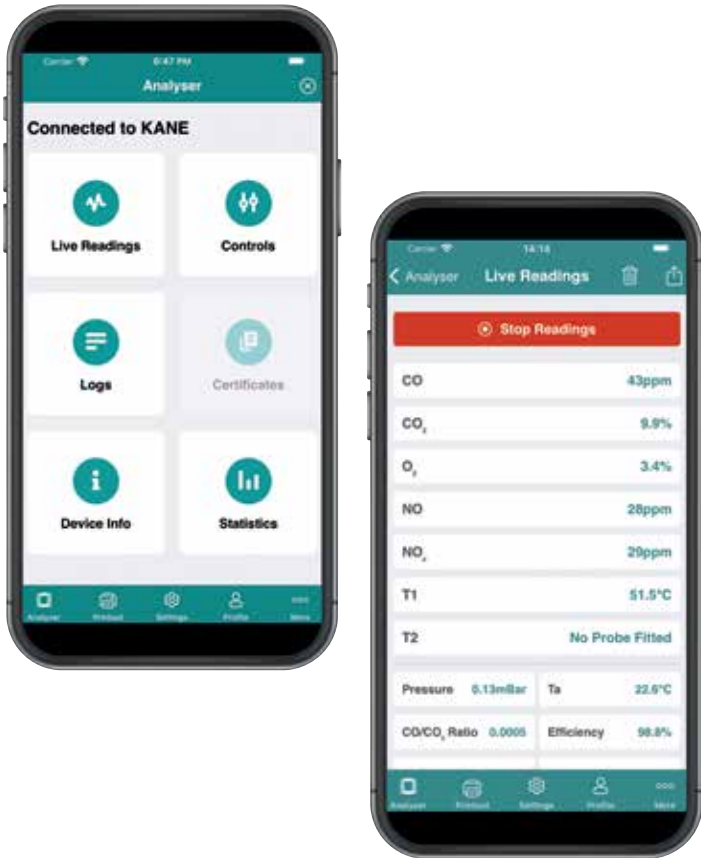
Carrier 6:47 PM

Analyser

Connected to KANE

Live Readings

Controls

Logs

Certificates

Device Info

Statistics

Analyser Printout Settings Profile More

Carrier 14:14

Analyser Live Readings

Stop Readings

| CO | 43ppm |
|---|---|
| $CO_2$ | 9.9% |
| $O_2$ | 3.4% |
| NO | 28ppm |
| $NO_2$ | 29ppm |
| T1 | 51.5°C |
| T2 | No Probe Fitted |

| Pressure | 0.13mBar | Ta | 22.6°C |
|---|---|---|---|
| $CO/CO_2$ Ratio | 0.0005 | Efficiency | 98.8% |

Analyser Printout Settings Profile More